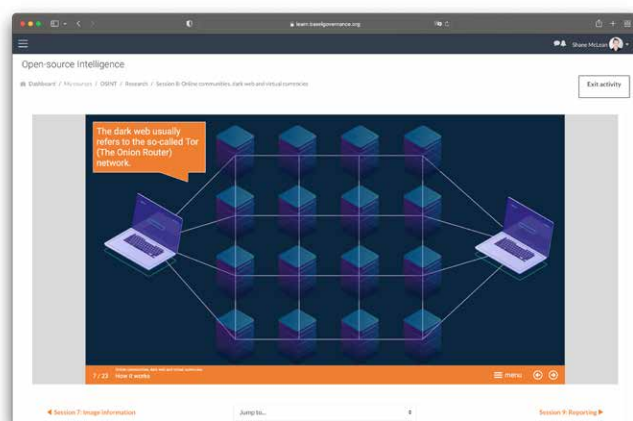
learn.travelgovernance.org

Shane McLean

Open-source Intelligence

Dashboard / My courses / OSINT / Research / Session 8: Online communities, dark web and virtual currencies

Exit activity

The dark web usually refers to the so-called Tor (The Onion Router) network.

7 / 23 Online communities, dark web and virtual currencies How it works

menu

◀ Session 7: Image information

Jump to...

Session 9: Reporting ▶